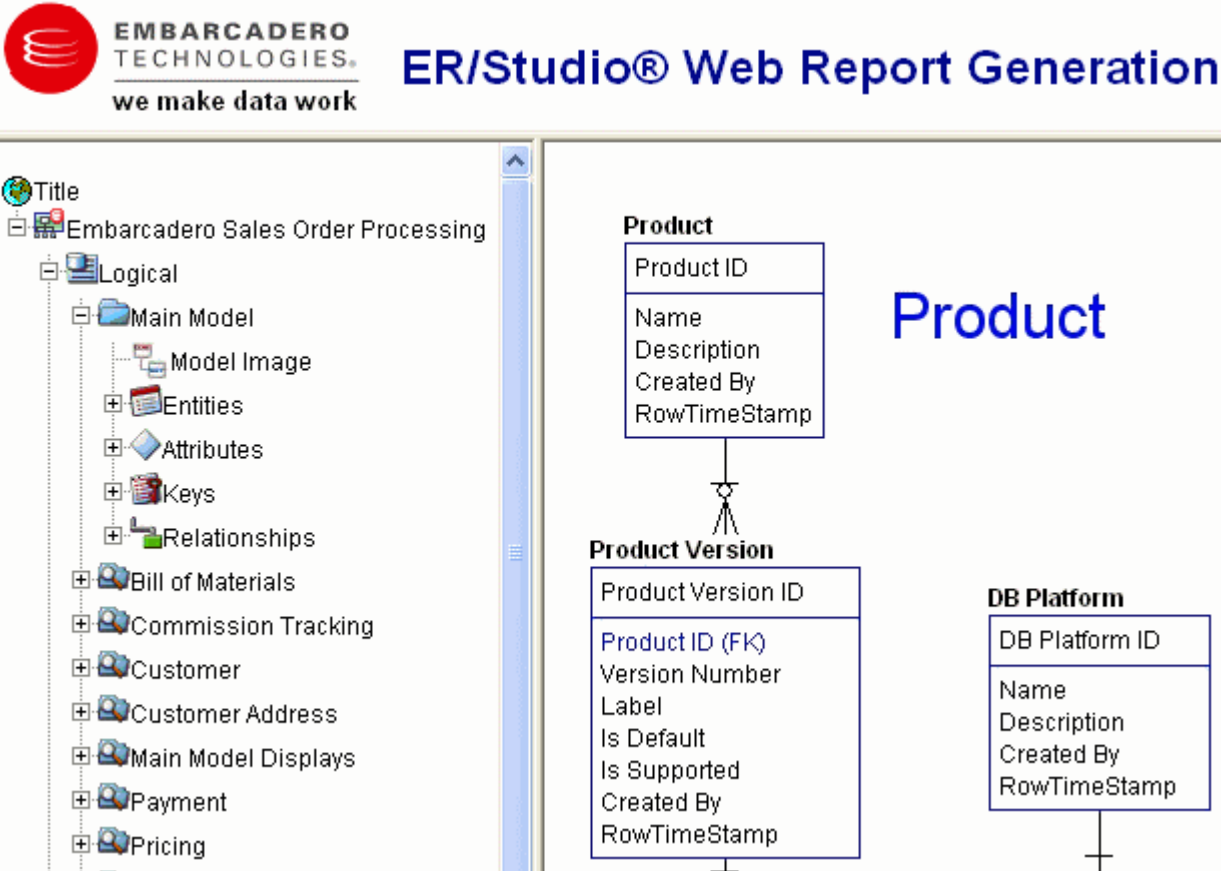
EMBARCADERO TECHNOLOGIES.
we make data work

ER/Studio® Web Report Generation

Title
Embarcadero Sales Order Processing
Logical
Main Model
Model Image
Entities
Attributes
Keys
Relationships
Bill of Materials
Commission Tracking
Customer
Customer Address
Main Model Displays
Payment
Pricing

Product

| Product |
|---|
| Product ID |
| Name<br>Description<br>Created By<br>RowTimeStamp |

| Product Version |
|---|
| Product Version ID |
| Product ID (FK)<br>Version Number<br>Label<br>Is Default<br>Is Supported<br>Created By<br>RowTimeStamp |

| DB Platform |
|---|
| DB Platform ID |
| Name<br>Description<br>Created By<br>RowTimeStamp |